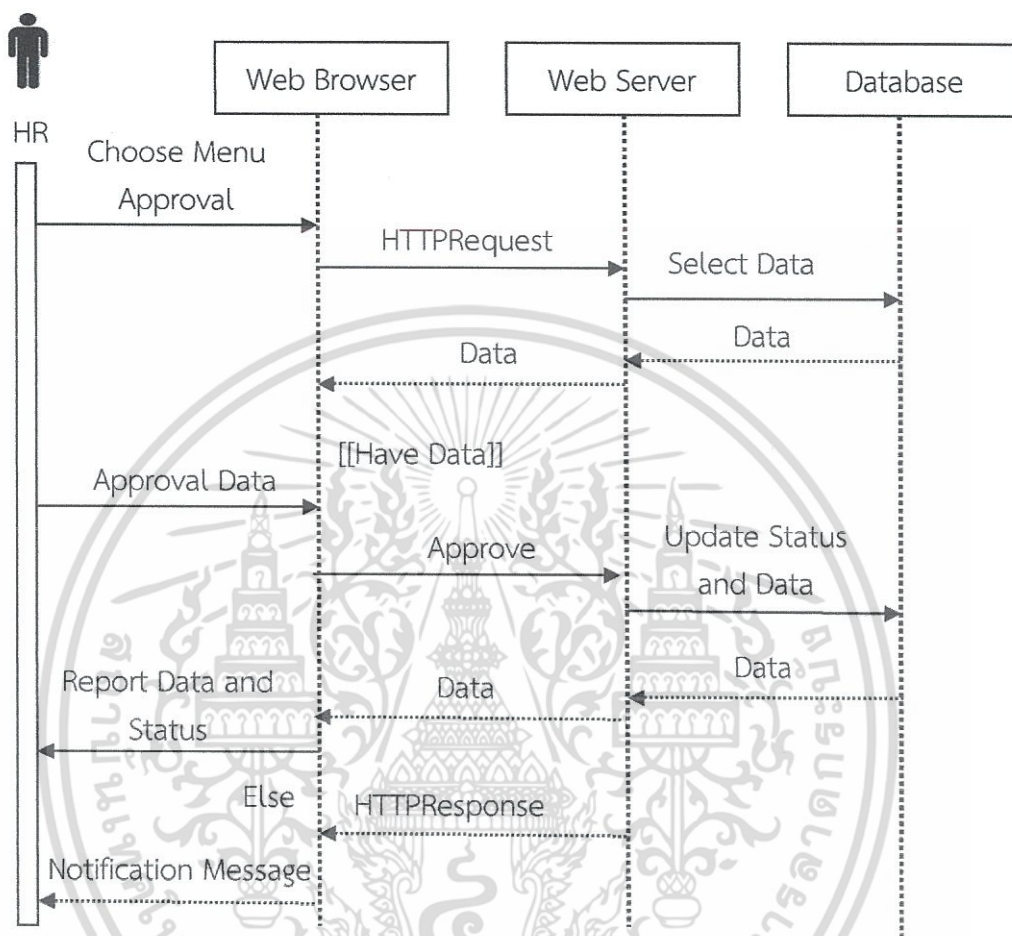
Web Browser

Web Server

Database

HR

Choose Menu Approval

HTTPRequest

Select Data

Data

Data

[[Have Data]]

Approval Data

Approve

Update Status and Data

Data

Report Data and Status

Data

Else

HTTPResponse

Notification Message